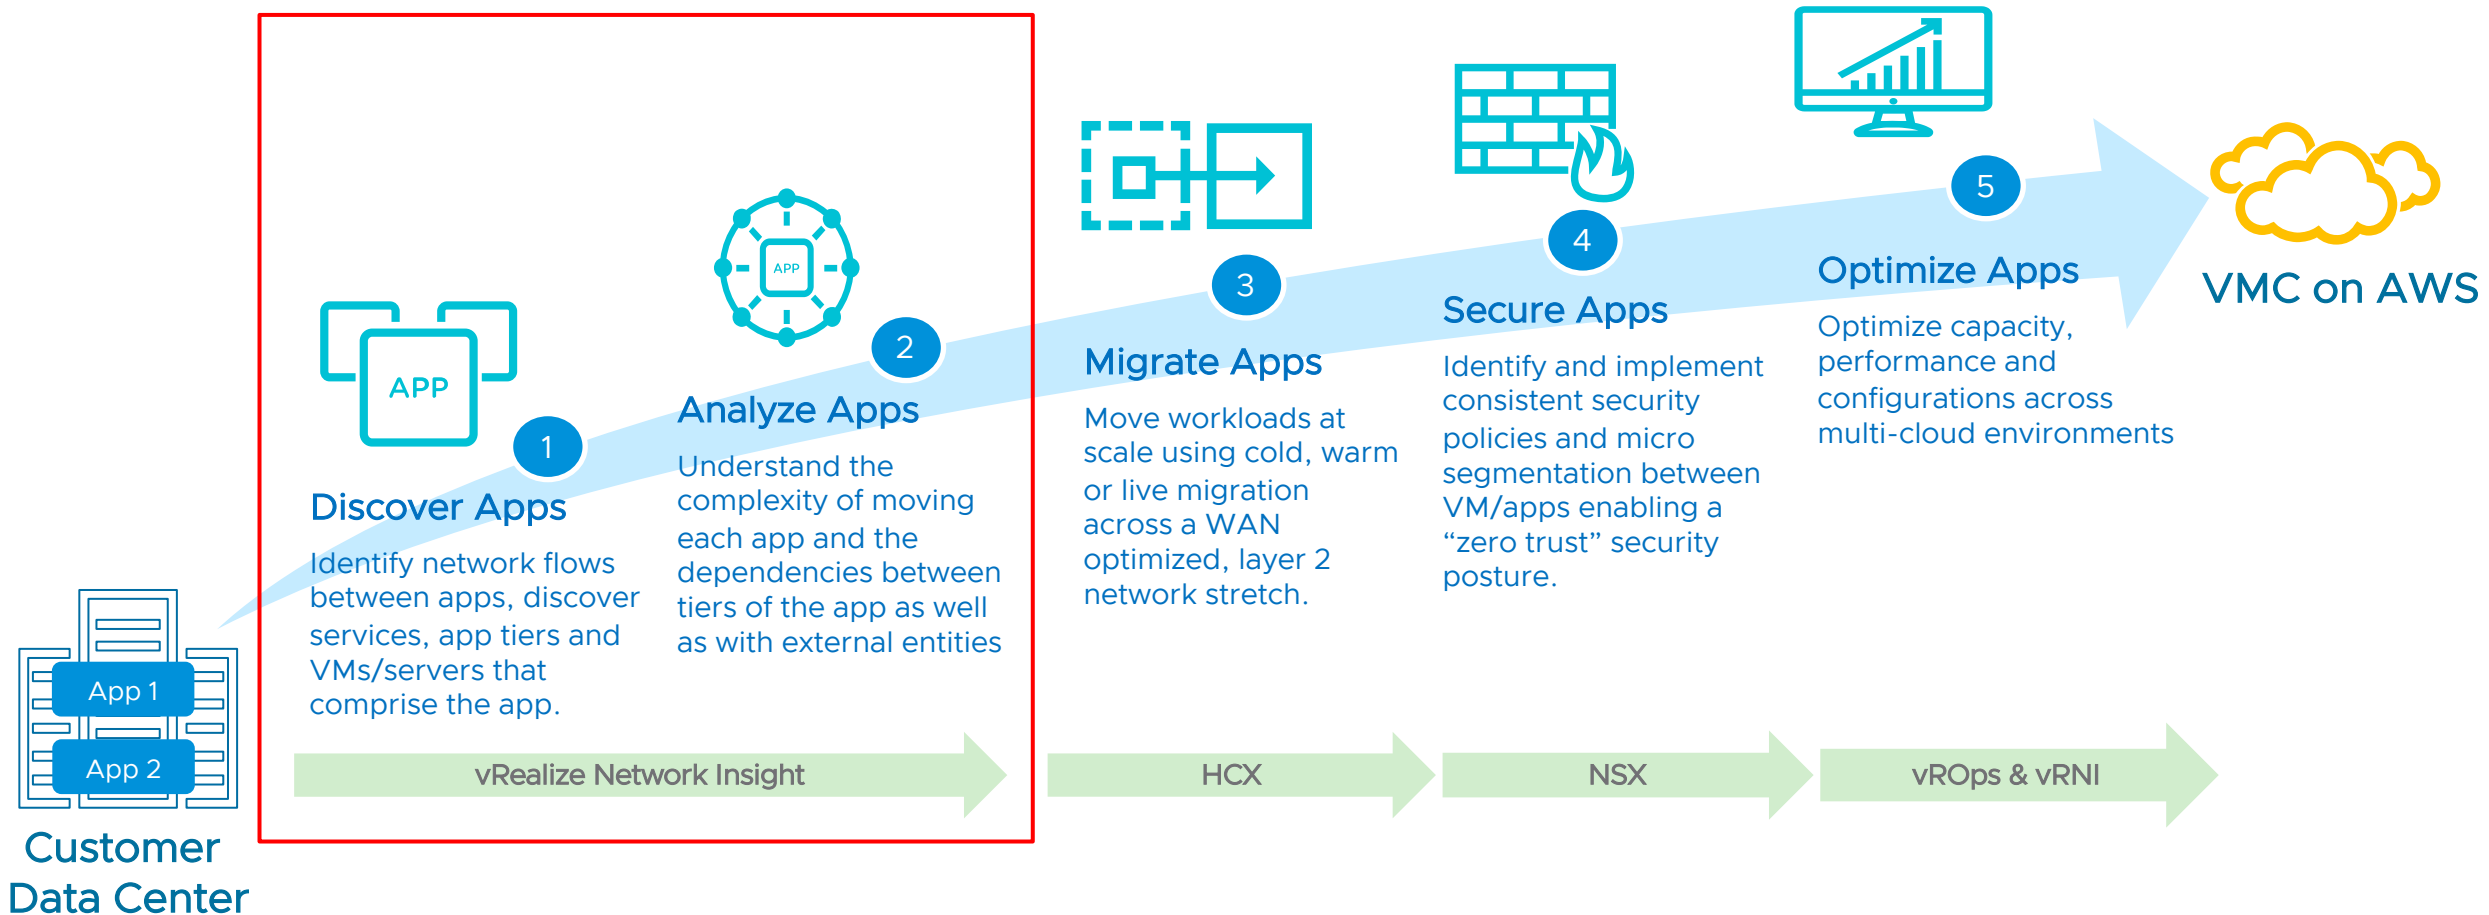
APP

1

Discover Apps

Identify network flows between apps, discover services, app tiers and VMs/servers that comprise the app.

APP

2

Analyze Apps

Understand the complexity of moving each app and the dependencies between tiers of the app as well as with external entities

3

Migrate Apps

Move workloads at scale using cold, warm or live migration across a WAN optimized, layer 2 network stretch.

4

Secure Apps

Identify and implement consistent security policies and micro segmentation between VM/apps enabling a “zero trust” security posture.

5

Optimize Apps

Optimize capacity, performance and configurations across multi-cloud environments

VMC on AWS

App 1

App 2

Customer Data Center

vRealize Network Insight

HCX

NSX

vROps & vRNI